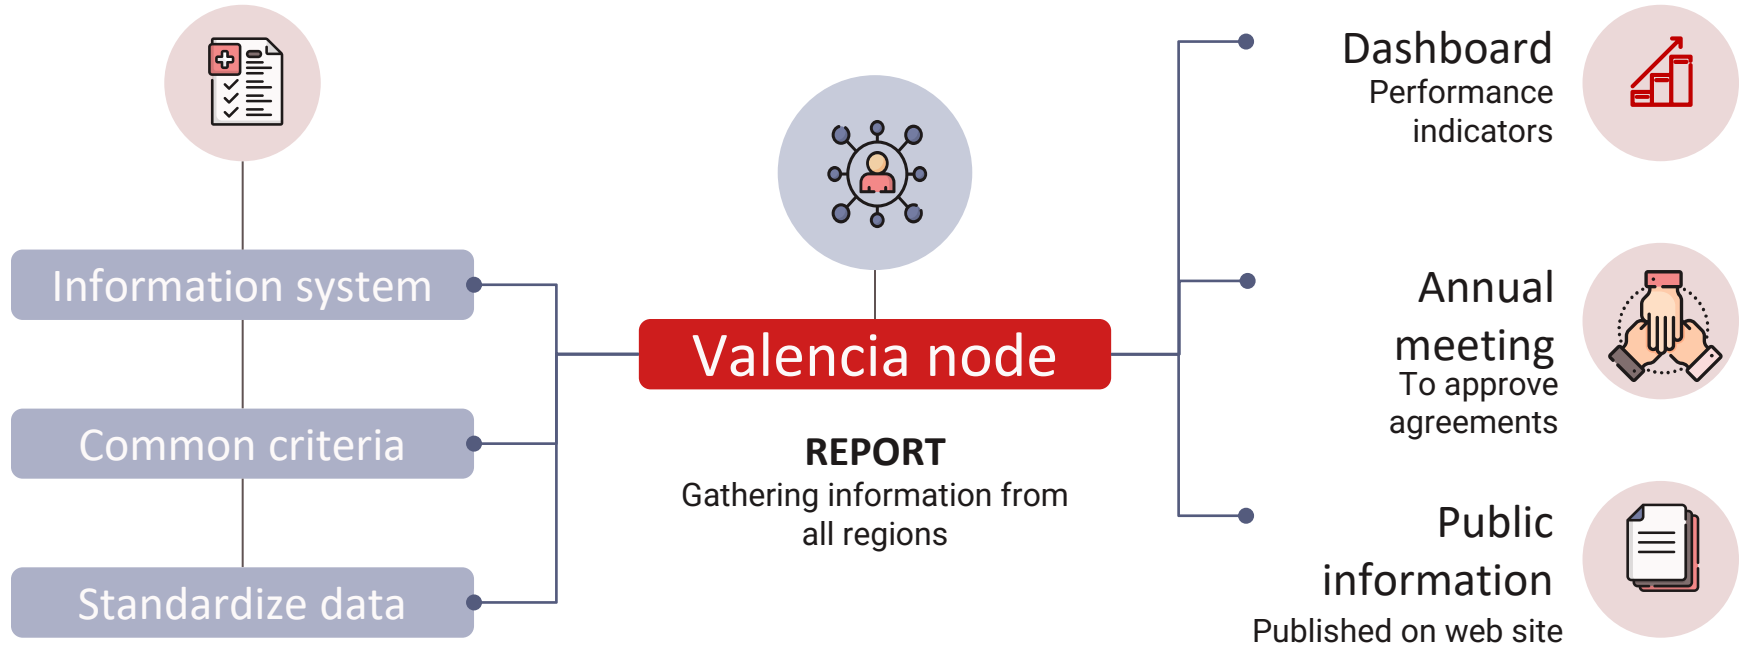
Information system

Common criteria

Standardize data

Valencia node

REPORT
Gathering information from all regions

Dashboard
Performance indicators

Annual meeting
To approve agreements

Public information
Published on web site